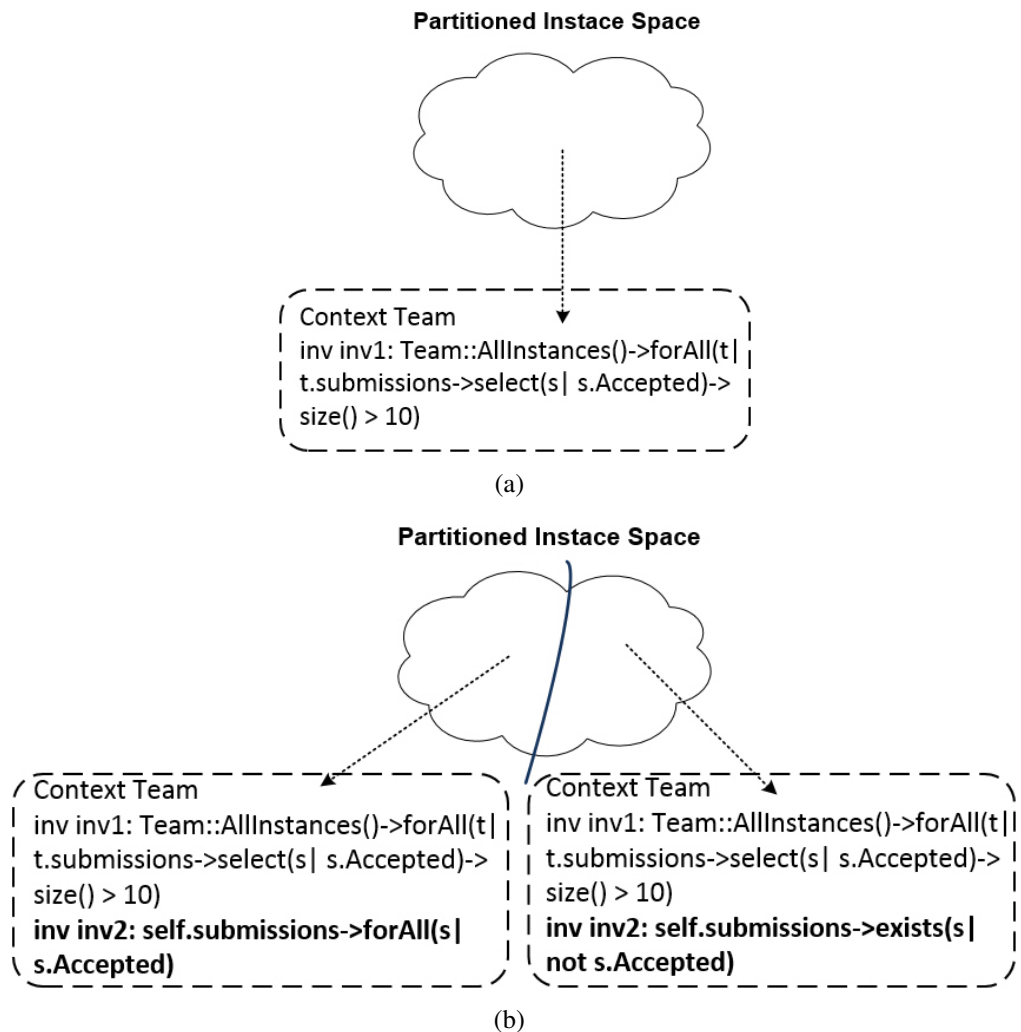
Partitioned Instace Space

Context Team
inv inv1: Team::AllInstances()->forAll(t| t.submissions->select(s| s.Accepted)-> size() > 10)

(a)

Partitioned Instace Space

Context Team
inv inv1: Team::AllInstances()->forAll(t| t.submissions->select(s| s.Accepted)-> size() > 10)
**inv inv2: self.submissions->forAll(s| s.Accepted)**

Context Team
inv inv1: Team::AllInstances()->forAll(t| t.submissions->select(s| s.Accepted)-> size() > 10)
**inv inv2: self.submissions->exists(s| not s.Accepted)**

(b)